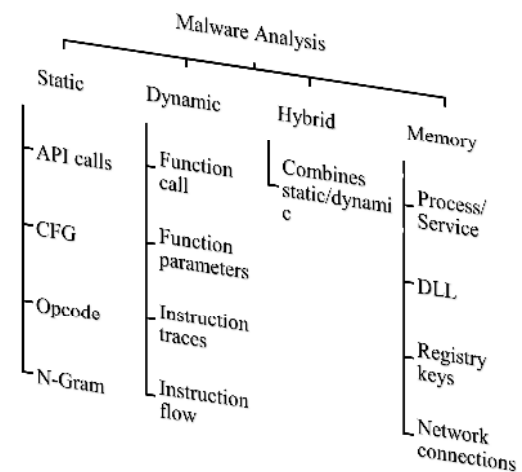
Malware Analysis

Static

API calls

CFG

Opcode

N-Gram

Dynamic

Function call

Function parameters

Instruction traces

Instruction flow

Hybrid

Combines static/dynami c

Memory

Process/ Service

DLL

Registry keys

Network connections